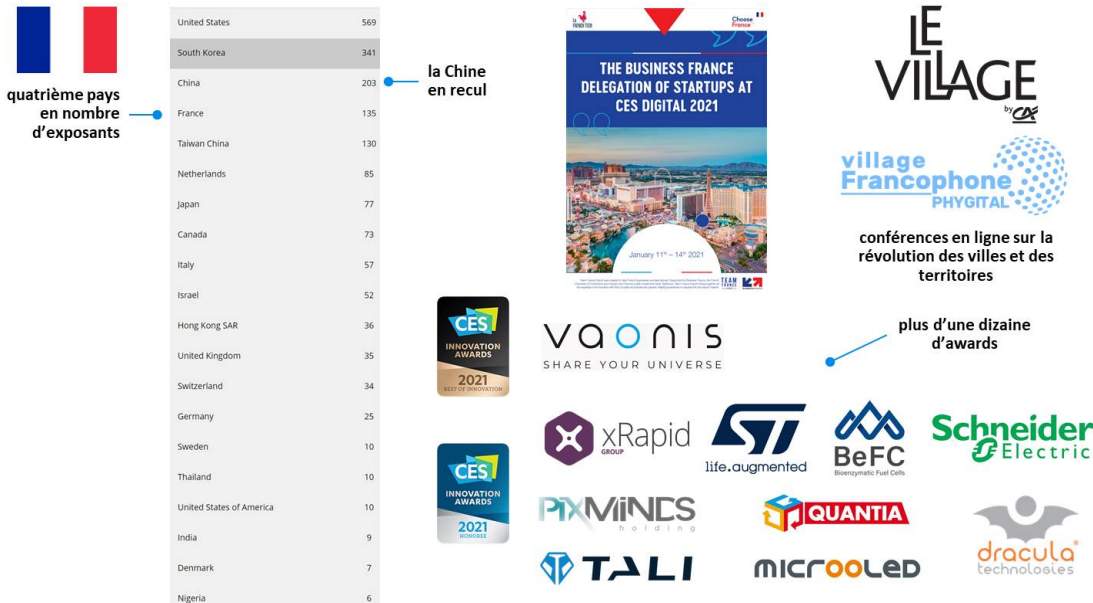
quatrième pays en nombre d'exposants

| | |
|---|---|
| United States | 569 |
| South Korea | 341 |
| China | 203 |
| France | 135 |
| Taiwan China | 130 |
| Netherlands | 85 |
| Japan | 77 |
| Canada | 73 |
| Italy | 57 |
| Israel | 52 |
| Hong Kong SAR | 36 |
| United Kingdom | 35 |
| Switzerland | 34 |
| Germany | 25 |
| Sweden | 10 |
| Thailand | 10 |
| United States of America | 10 |
| India | 9 |
| Denmark | 7 |
| Nigeria | 6 |

la Chine en recul

La French Tech

Choose France

THE BUSINESS FRANCE DELEGATION OF STARTUPS AT CES DIGITAL 2021

January 11th – 14th 2021

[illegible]

TEAM FRANCE

LE VILLAGE by CA

village Francophone PHYGITAL

conférences en ligne sur la révolution des villes et des territoires

CES INNOVATION AWARDS 2021 BEST OF INNOVATION

VAONIS SHARE YOUR UNIVERSE

plus d'une dizaine d'awards

CES INNOVATION AWARDS 2021 HONOREE

xRapid GROUP

ST life.augmented

BeFC Bioenzymatic Fuel Cells

Schneider Electric

PIXMINDS holding

QUANTIA

dracula technologies

TALI

MICROOLED